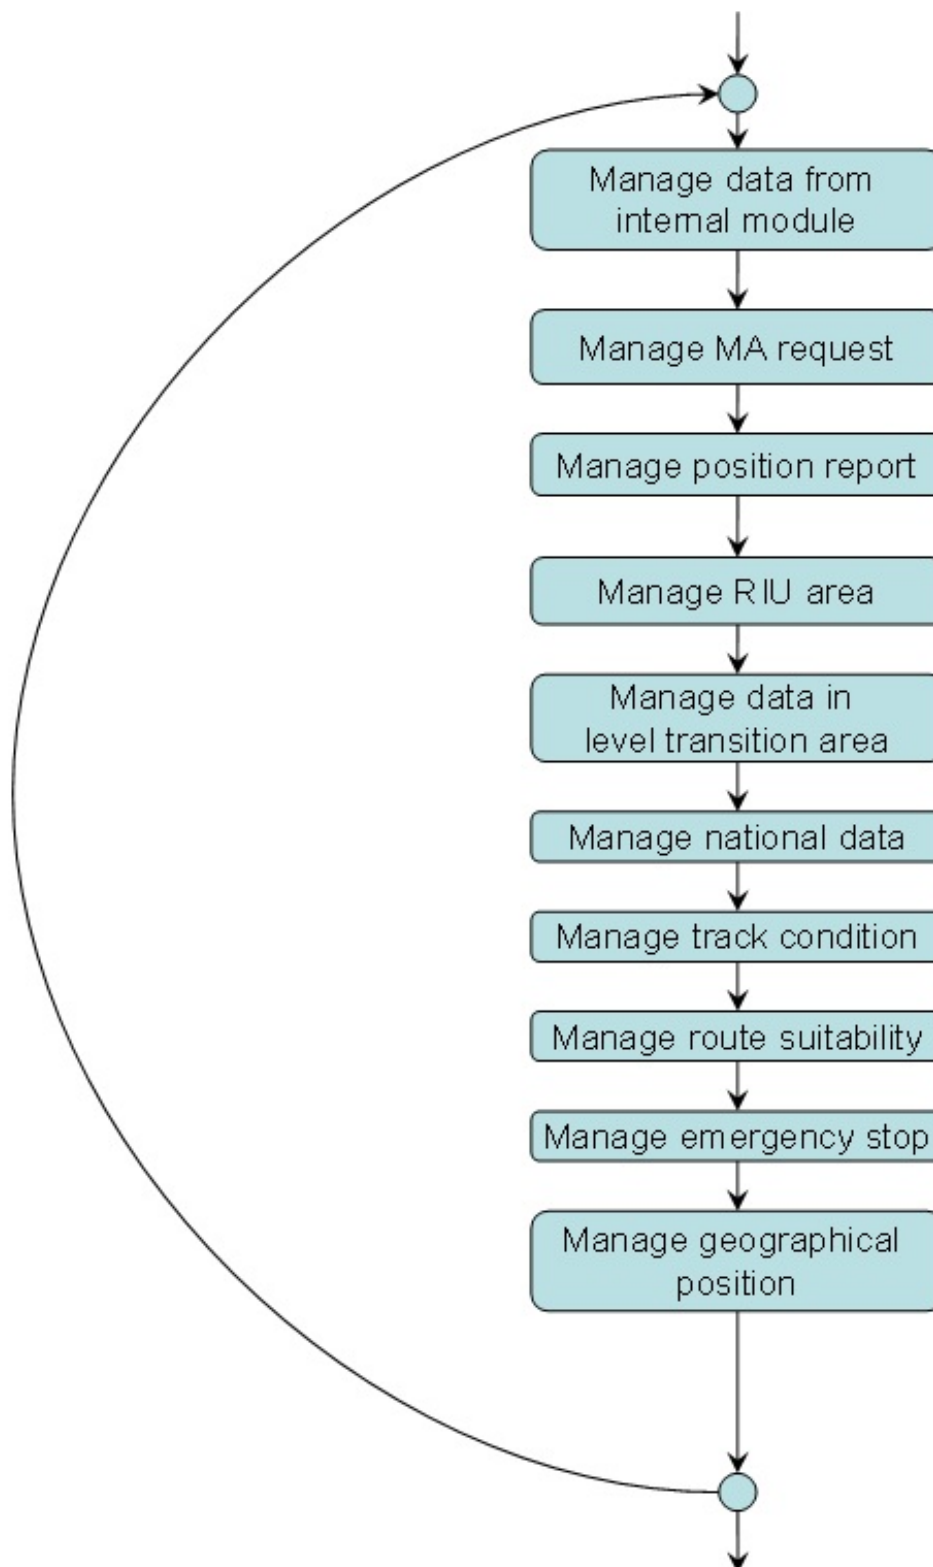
Manage data from internal module

Manage MA request

Manage position report

Manage RIU area

Manage data in level transition area

Manage national data

Manage track condition

Manage route suitability

Manage emergency stop

Manage geographical position